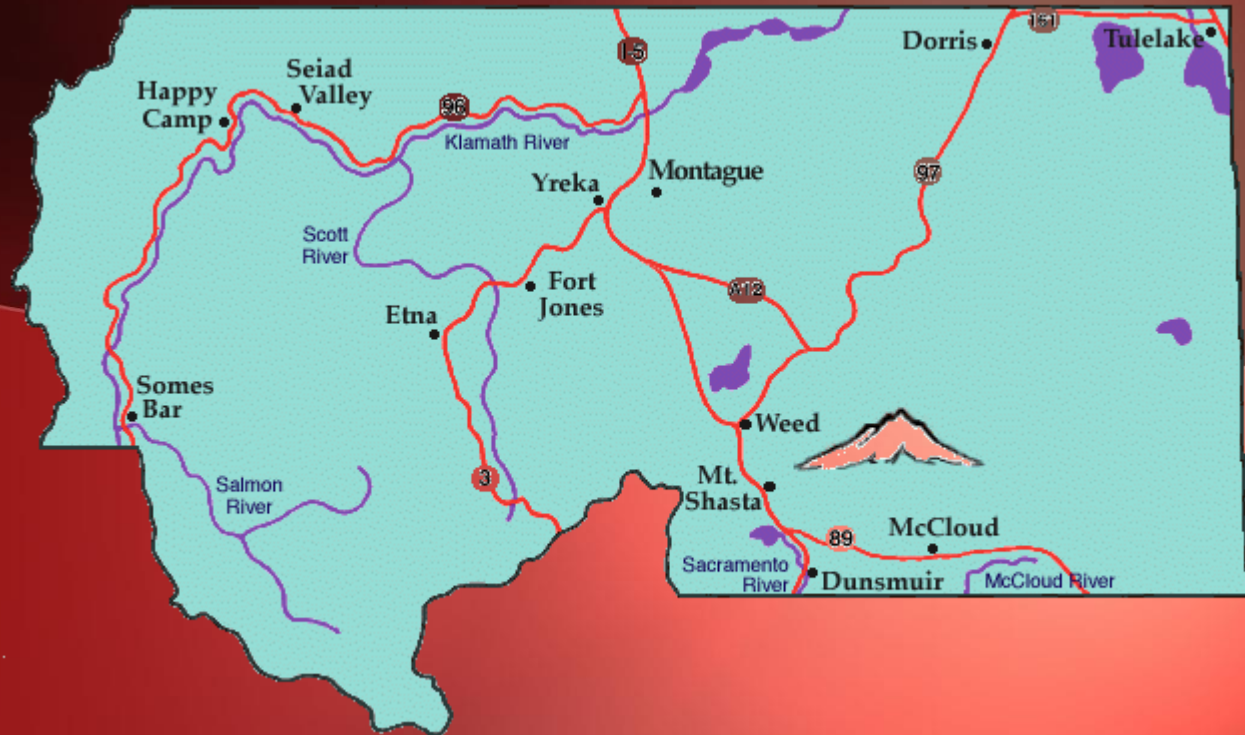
I-5
161
Dorris
Tulelake
Happy Camp
Seiad Valley
96
Klamath River
Montague
Yreka
97
Scott River
Fort Jones
A12
Etna
Somes Bar
Weed
Salmon River
3
Mt. Shasta
89
McCloud
Sacramento River
Dunsmuir
McCloud River